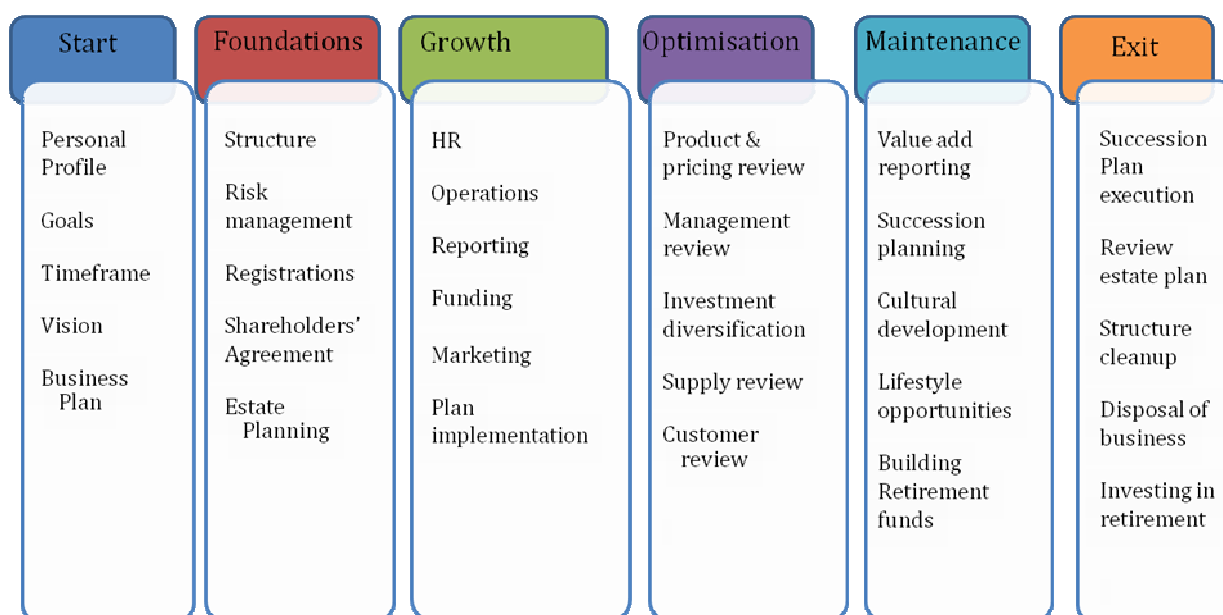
Start

Personal Profile

Goals

Timeframe

Vision

Business Plan

Foundations

Structure

Risk management

Registrations

Shareholders' Agreement

Estate Planning

Growth

HR

Operations

Reporting

Funding

Marketing

Plan implementation

Optimisation

Product & pricing review

Management review

Investment diversification

Supply review

Customer review

Maintenance

Value add reporting

Succession planning

Cultural development

Lifestyle opportunities

Building Retirement funds

Exit

Succession Plan execution

Review estate plan

Structure cleanup

Disposal of business

Investing in retirement